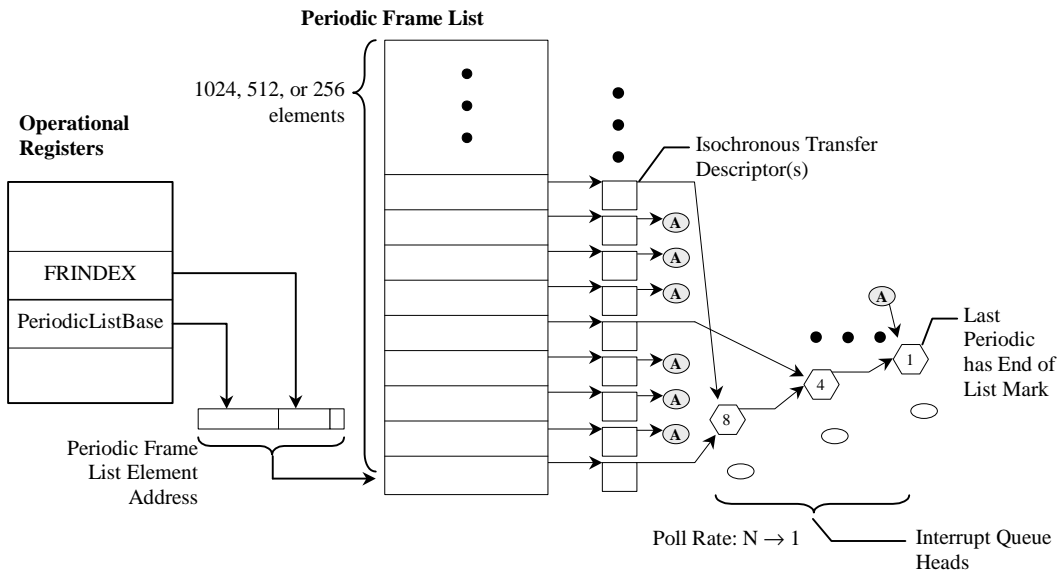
Periodic Frame List

1024, 512, or 256 elements

Operational Registers

FRINDEX

PeriodicListBase

Periodic Frame List Element Address

Isochronous Transfer Descriptor(s)

A

A

A

A

A

A

A

A

8

4

1

Last Periodic has End of List Mark

Poll Rate: N $\rightarrow$ 1

Interrupt Queue Heads